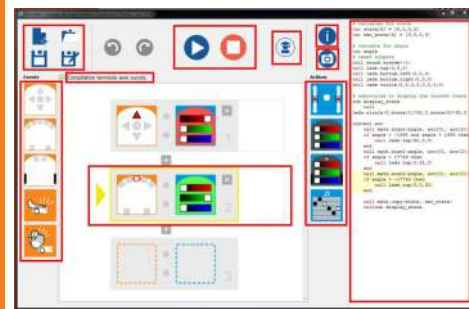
Events

Compilation terminée avec succès.

Actions

1

2

3

# variables for state
var state[4] = [0,0,0,0]
var new_state[4] = [0,0,0,0]

# variables for angle
var angle
# reset outputs
call sound.system(-1)
call leds.top(0,0,0)
call leds.bottom.left(0,0,0)
call leds.bottom.right(0,0,0)
call leds.circle(0,0,0,0,0,0,0,0)

# subroutine to display the current state
sub display_state
	call
leds.circle(0,state[1]*32,0,state[3]*32,0

onevent acc
	call math.atan2(angle, acc[0], acc[2])
	if angle > -1365 and angle < 1365 then
		call leds.top(0,0,0)
	end
	call math.atan2(angle, acc[1], acc[2])
	if angle > 17749 then
		call leds.top(0,32,0)
	end
	call math.atan2(angle, acc[1], acc[2])
	if angle < -17749 then
		call leds.top(0,0,32)
	end

	call math.copy(state, new_state)
	callsub display_state